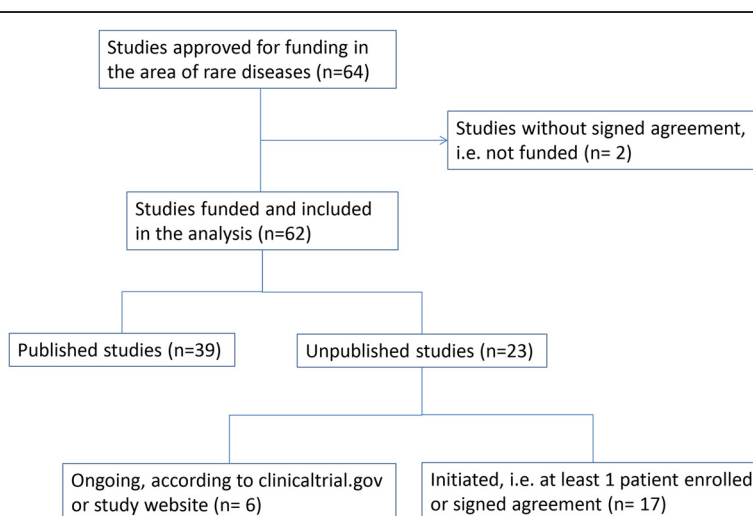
Studies approved for funding in the area of rare diseases (n=64)

Studies without signed agreement, i.e. not funded (n= 2)

Studies funded and included in the analysis (n=62)

Published studies (n=39)

Unpublished studies (n=23)

Ongoing, according to clinicaltrial.gov or study website (n= 6)

Initiated, i.e. at least 1 patient enrolled or signed agreement (n= 17)